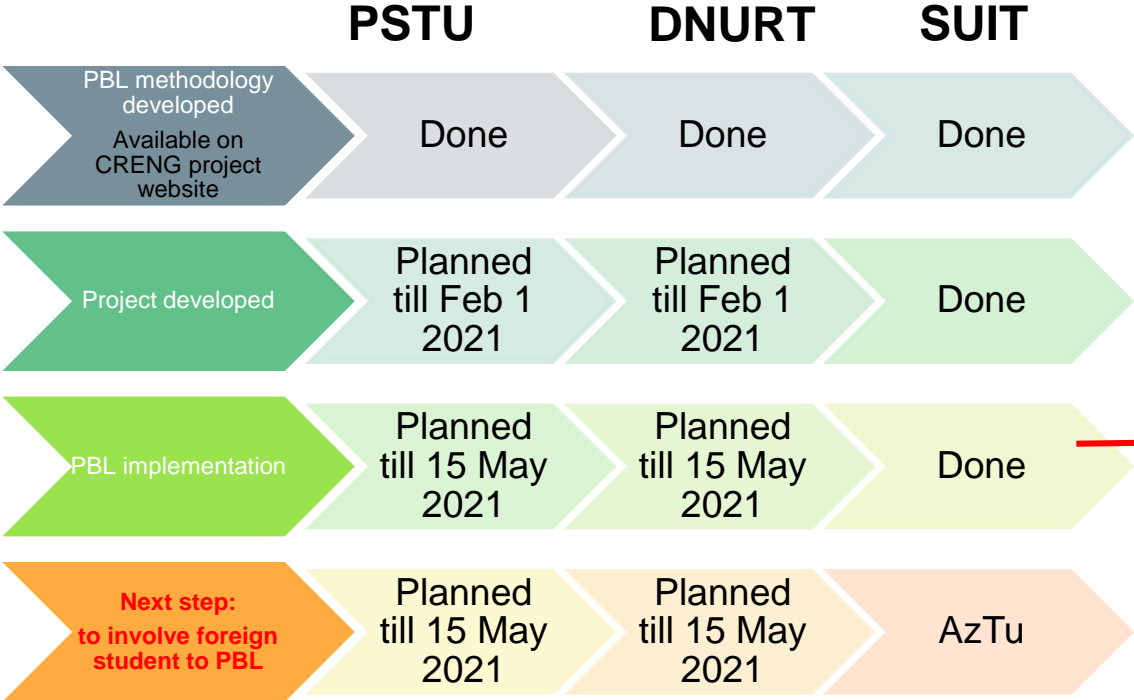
| | PSTU | DNURT | SUIT |
|---|---|---|---|
| PBL methodology developed Available on CRENG project website | Done | Done | Done |
| Project developed | Planned till Feb 1 2021 | Planned till Feb 1 2021 | Done |
| PBL implementation | Planned till 15 May 2021 | Planned till 15 May 2021 | Done |
| Next step: to involve foreign student to PBL | Planned till 15 May 2021 | Planned till 15 May 2021 | AzTu |